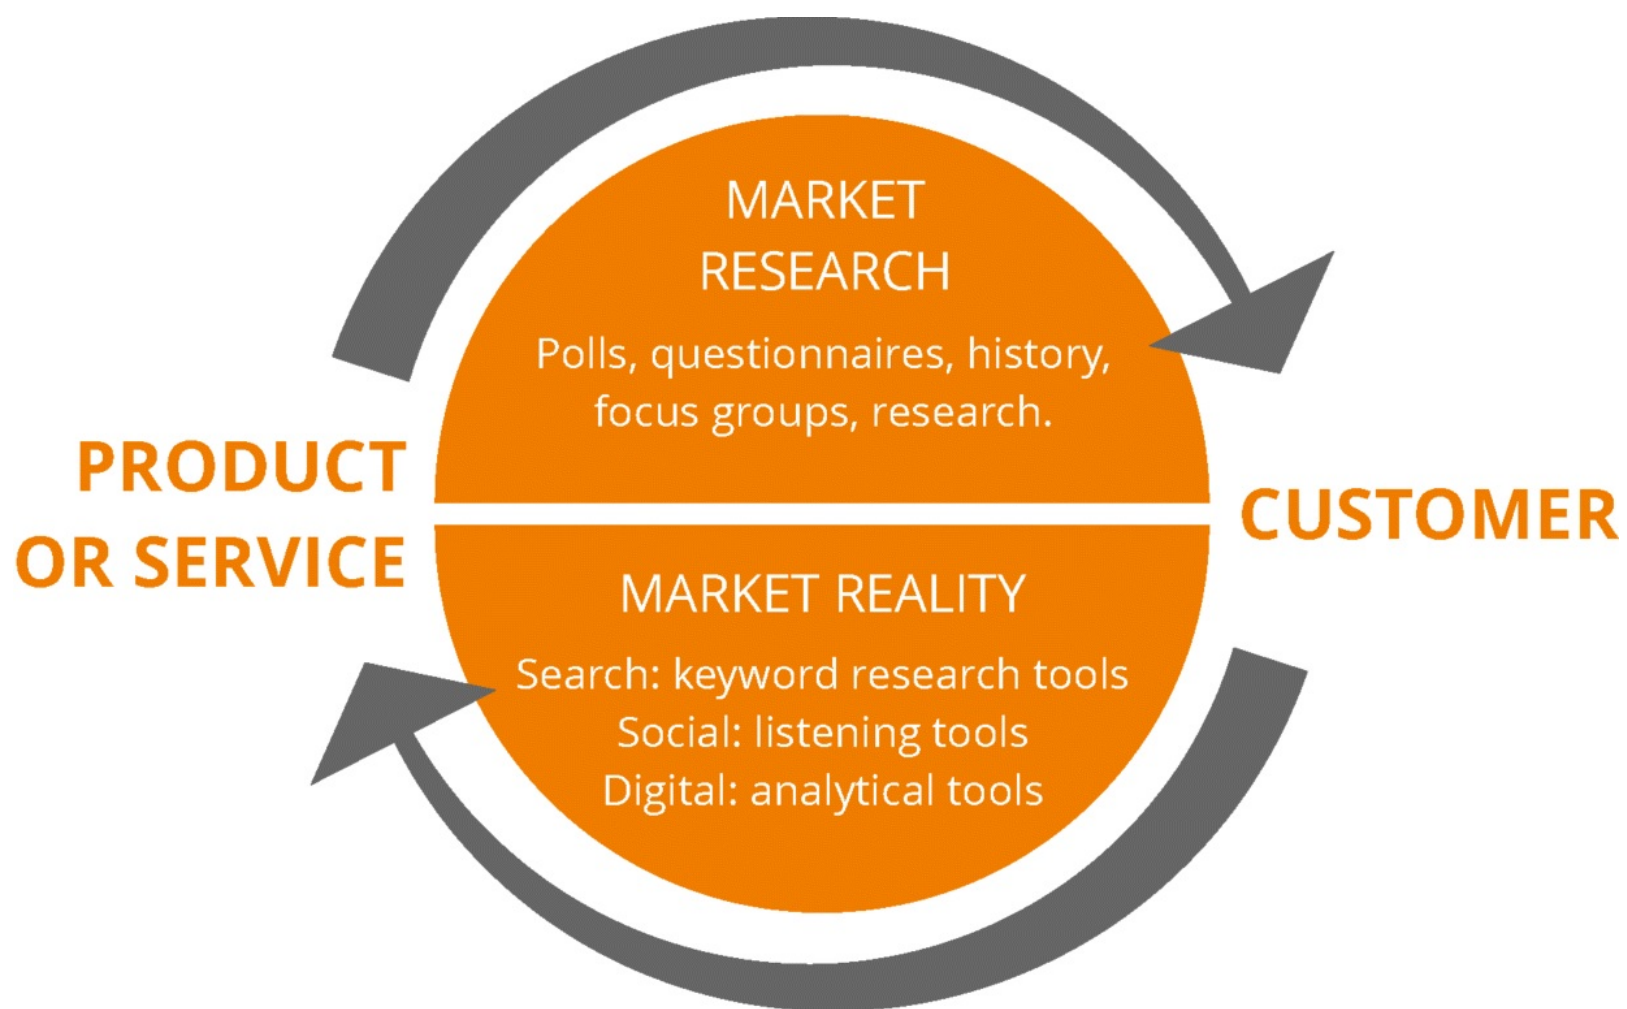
MARKET RESEARCH

Polls, questionnaires, history, focus groups, research.

PRODUCT OR SERVICE

CUSTOMER

MARKET REALITY

Search: keyword research tools
Social: listening tools
Digital: analytical tools